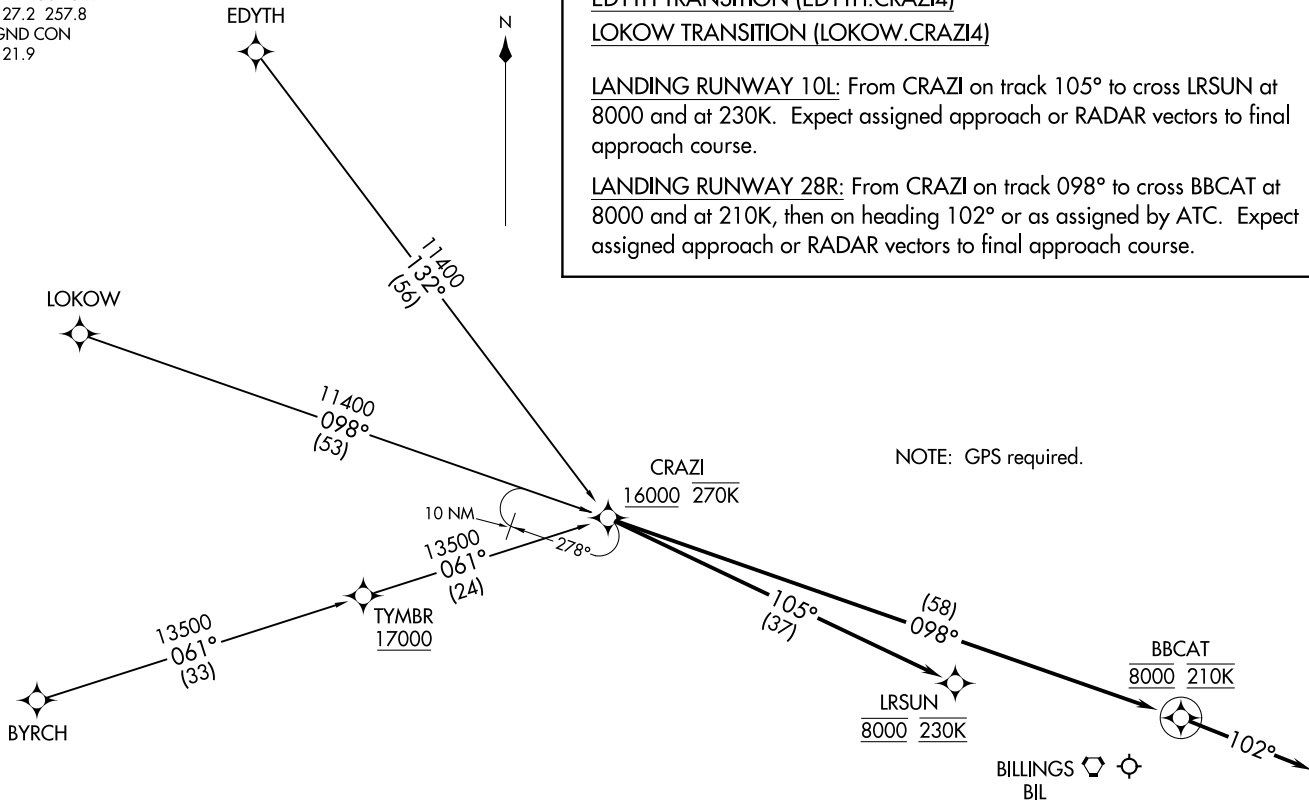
27.2 257.8
GND CON
21.9

EDYTH

N

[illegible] TRANSITION (EDYTH.CRAZI4)
LOKOW TRANSITION (LOKOW.CRAZI4)

LANDING RUNWAY 10L: From CRAZI on track 105° to cross LRSUN at 8000 and at 230K. Expect assigned approach or RADAR vectors to final approach course.

LANDING RUNWAY 28R: From CRAZI on track 098° to cross BBCAT at 8000 and at 210K, then on heading 102° or as assigned by ATC. Expect assigned approach or RADAR vectors to final approach course.

11400
132°
(56)

LOKOW

11400
098°
(53)

CRAZI
16000 270K

NOTE: GPS required.

10 NM

278°

13500
061°
(24)

TYMBR
17000

13500
061°
(33)

BYRCH

105°
(37)

(58)
098°

BBCAT
8000 210K

LRSUN
8000 230K

102°

BILLINGS
BIL